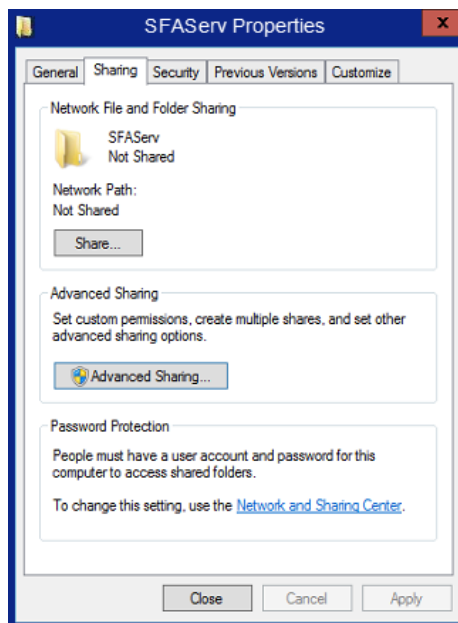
SFAServ Properties

x

General | Sharing | Security | Previous Versions | Customize

Network File and Folder Sharing

SFAServ
Not Shared

Network Path:
Not Shared

Share...

Advanced Sharing

Set custom permissions, create multiple shares, and set other advanced sharing options.

Advanced Sharing...

Password Protection

People must have a user account and password for this computer to access shared folders.

To change this setting, use the Network and Sharing Center.

Close | Cancel | Apply